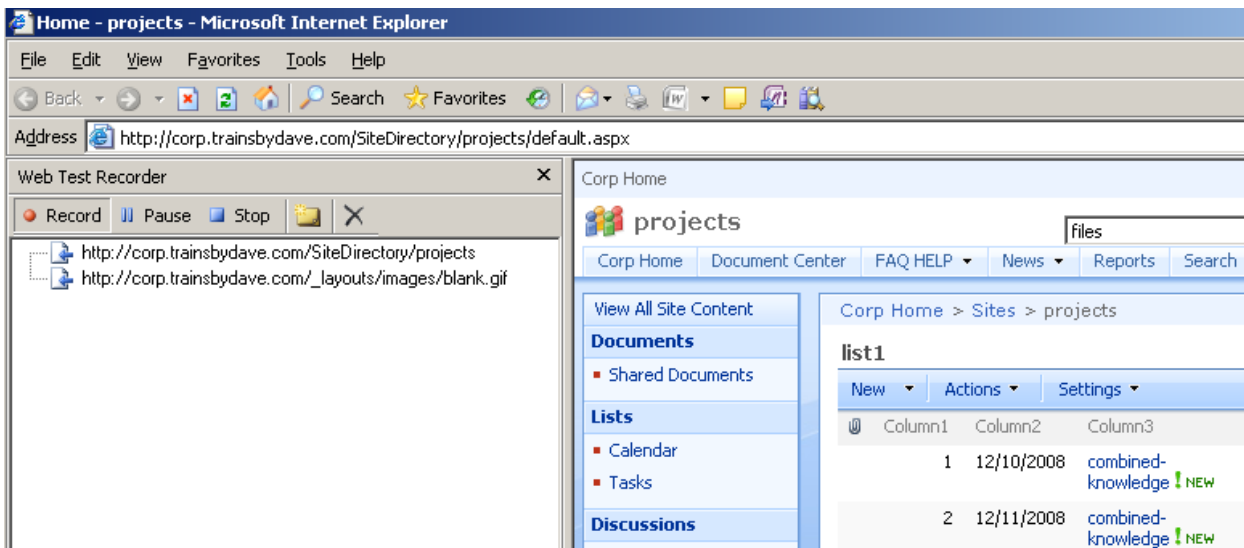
Home - projects - Microsoft Internet Explorer

File Edit View Favorites Tools Help

Back Search Favorites

Address http://corp.trainsbydave.com/SiteDirectory/projects/default.aspx

Web Test Recorder ×

Record Pause Stop

http://corp.trainsbydave.com/SiteDirectory/projects
http://corp.trainsbydave.com/_layouts/images/blank.gif

Corp Home

projects

files

Corp Home Document Center FAQ HELP News Reports Search

View All Site Content

Documents

Shared Documents

Lists

Calendar

Tasks

Discussions

Corp Home > Sites > projects

list1

New Actions Settings

| | Column1 | Column2 | Column3 |
|---|---|---|---|
| | 1 | 12/10/2008 | combined-knowledge ! NEW |
| | 2 | 12/11/2008 | combined-knowledge ! NEW |